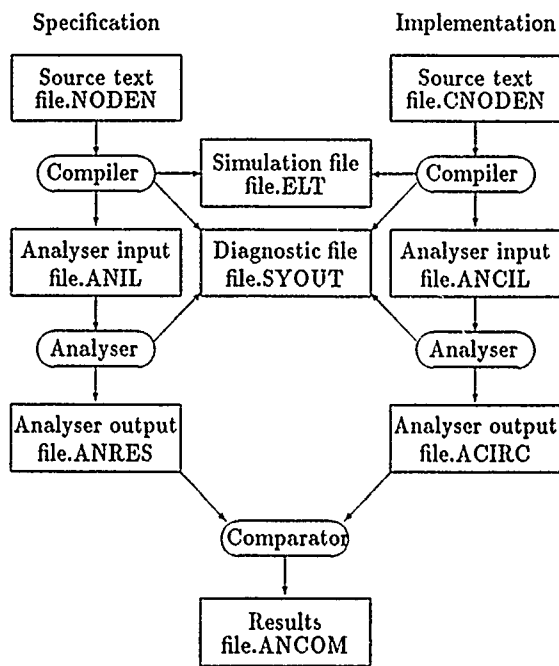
Specification

Implementation

Source text
file.NODEN

Source text
file.CNODEN

Compiler

Simulation file
file.ELT

Compiler

Analyser input
file.ANIL

Diagnostic file
file.SYOUT

Analyser input
file.ANCIL

Analyser

Analyser

Analyser output
file.ANRES

Analyser output
file.ACIRC

Comparator

Results
file.ANCOM